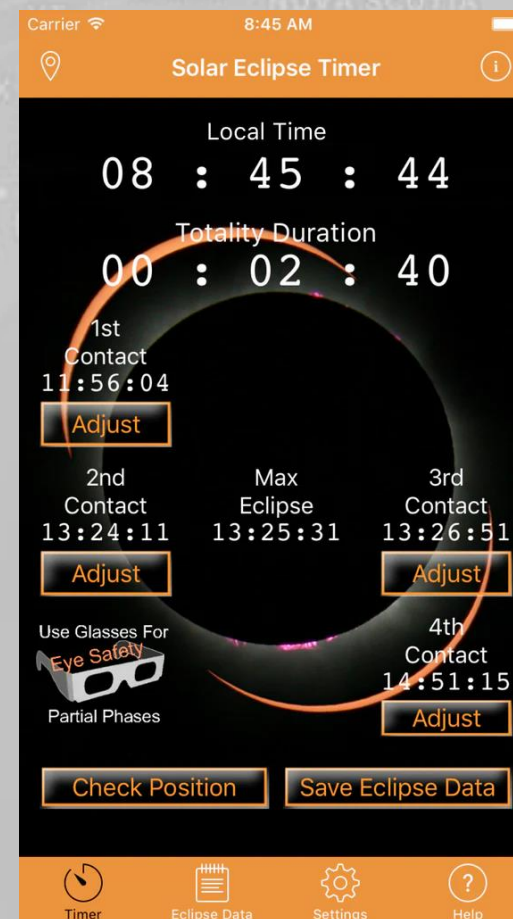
Carrier 8:45 AM

Solar Eclipse Timer

Local Time
08 : 45 : 44

Totality Duration
00 : 02 : 40

1st Contact
11:56:04
Adjust

2nd Contact
13:24:11
Adjust

Max Eclipse
13:25:31

3rd Contact
13:26:51
Adjust

Use Glasses For
Eye Safety
Partial Phases

4th Contact
14:51:15
Adjust

Check Position

Save Eclipse Data

Timer

Eclipse Data

Settings

Help